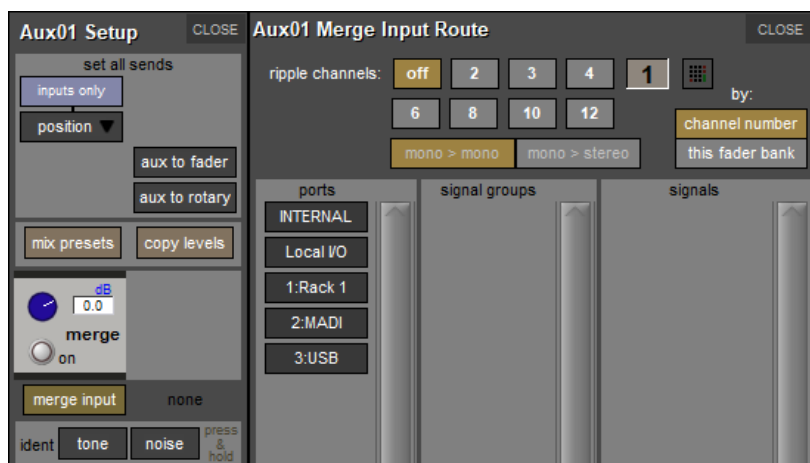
Aux01 Setup CLOSE

set all sends

inputs only

position ▼

aux to fader

aux to rotary

mix presets copy levels

dB
0.0

merge

on

merge input none

ident tone noise press & hold

Aux01 Merge Input Route CLOSE

ripple channels: off 2 3 4 1

6 8 10 12

by:

channel number

this fader bank

mono > mono mono > stereo

ports

INTERNAL

Local I/O

1:Rack 1

2:MADI

3:USB

signal groups

signals